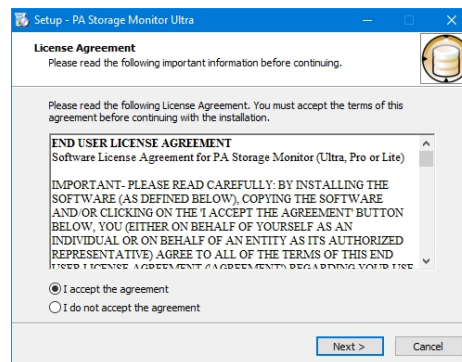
Setup - PA Storage Monitor Ultra

License Agreement
Please read the following important information before continuing.

Please read the following License Agreement. You must accept the terms of this agreement before continuing with the installation.

END USER LICENSE AGREEMENT
Software License Agreement for PA Storage Monitor (Ultra, Pro or Lite)

IMPORTANT- PLEASE READ CAREFULLY: BY INSTALLING THE SOFTWARE (AS DEFINED BELOW), COPYING THE SOFTWARE AND/OR CLICKING ON THE 'I ACCEPT THE AGREEMENT' BUTTON BELOW, YOU (EITHER ON BEHALF OF YOURSELF AS AN INDIVIDUAL OR ON BEHALF OF AN ENTITY AS ITS AUTHORIZED REPRESENTATIVE) AGREE TO ALL OF THE TERMS OF THIS END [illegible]

I accept the agreement
I do not accept the agreement

Next >
Cancel